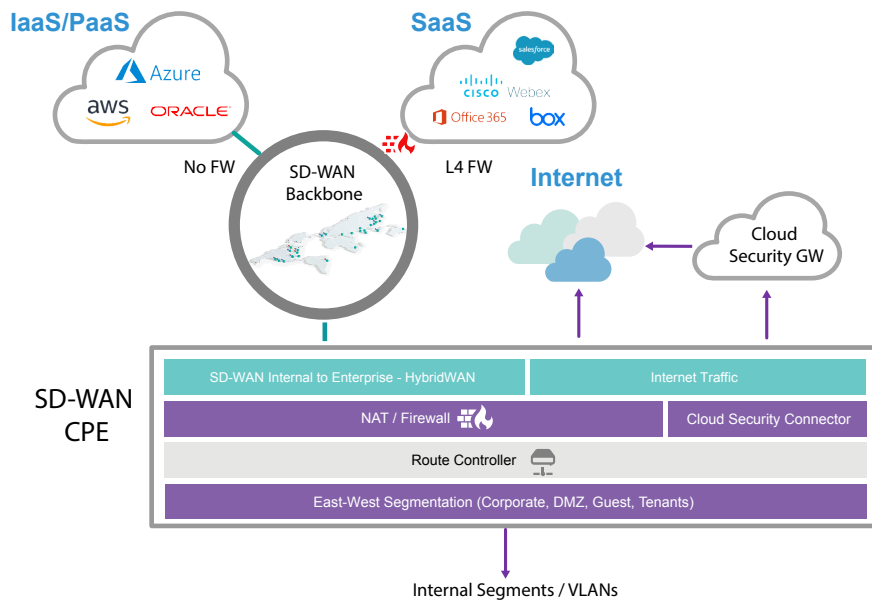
IaaS/PaaS

Azure

aws

ORACLE

SaaS

salesforce

cisco Webex

Office 365

box

No FW

SD-WAN Backbone

L4 FW

Internet

Cloud Security GW

SD-WAN CPE

SD-WAN Internal to Enterprise - HybridWAN

Internet Traffic

NAT / Firewall

Cloud Security Connector

Route Controller

East-West Segmentation (Corporate, DMZ, Guest, Tenants)

Internal Segments / VLANs